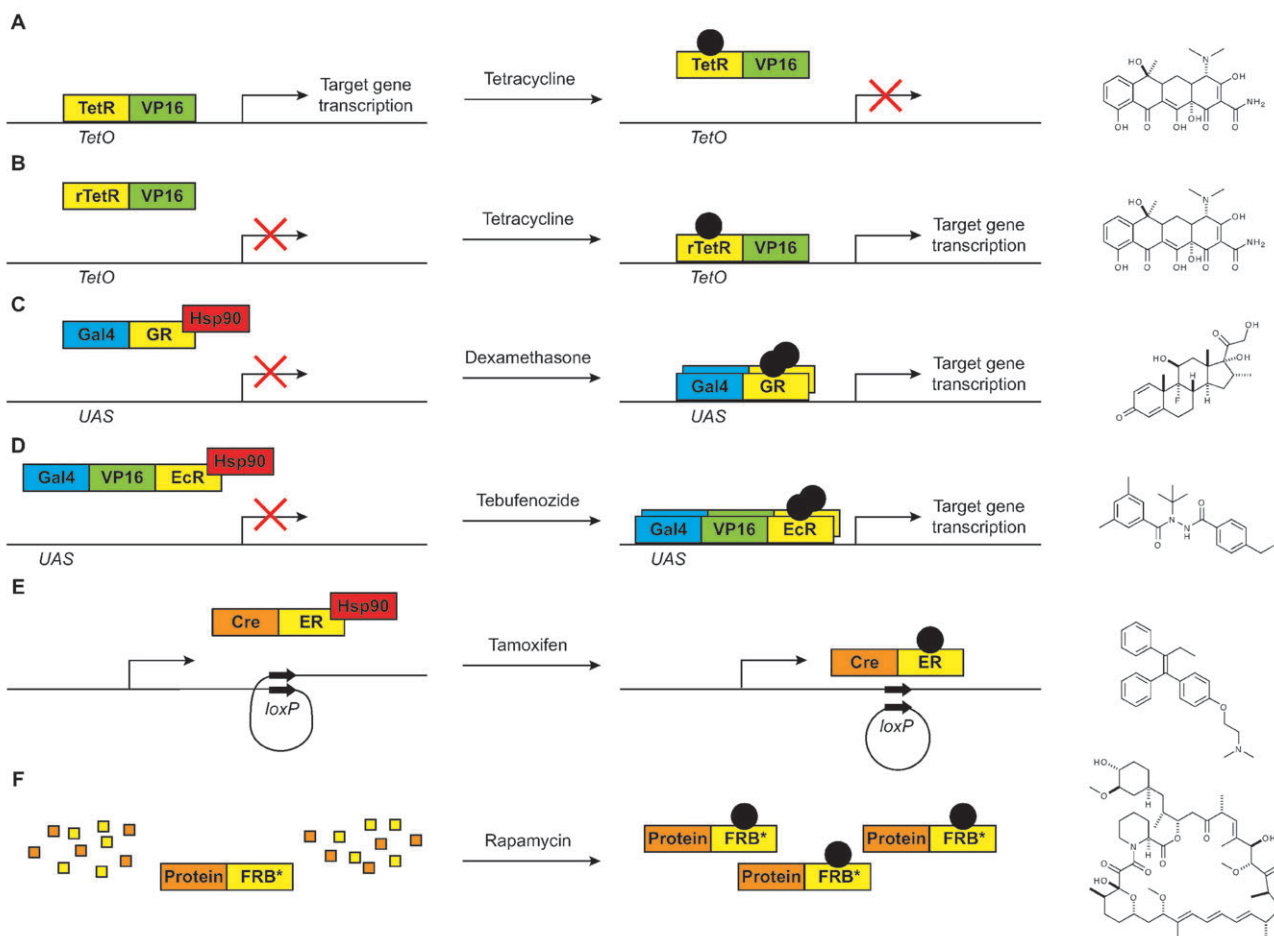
A

TetR VP16
Target gene transcription
TetO

Tetracycline

TetR VP16
TetO

B

rTetR VP16
TetO

Tetracycline

rTetR VP16
Target gene transcription
TetO

C

Gal4 GR Hsp90
UAS

Dexamethasone

Gal4 GR
Target gene transcription
UAS

D

Gal4 VP16 EcR Hsp90
UAS

Tebufenozide

Gal4 VP16 EcR
Target gene transcription
UAS

E

Cre ER Hsp90
loxP

Tamoxifen

Cre ER
loxP

F

Protein FRB*

Rapamycin

Protein FRB*
Protein FRB*
Protein FRB*